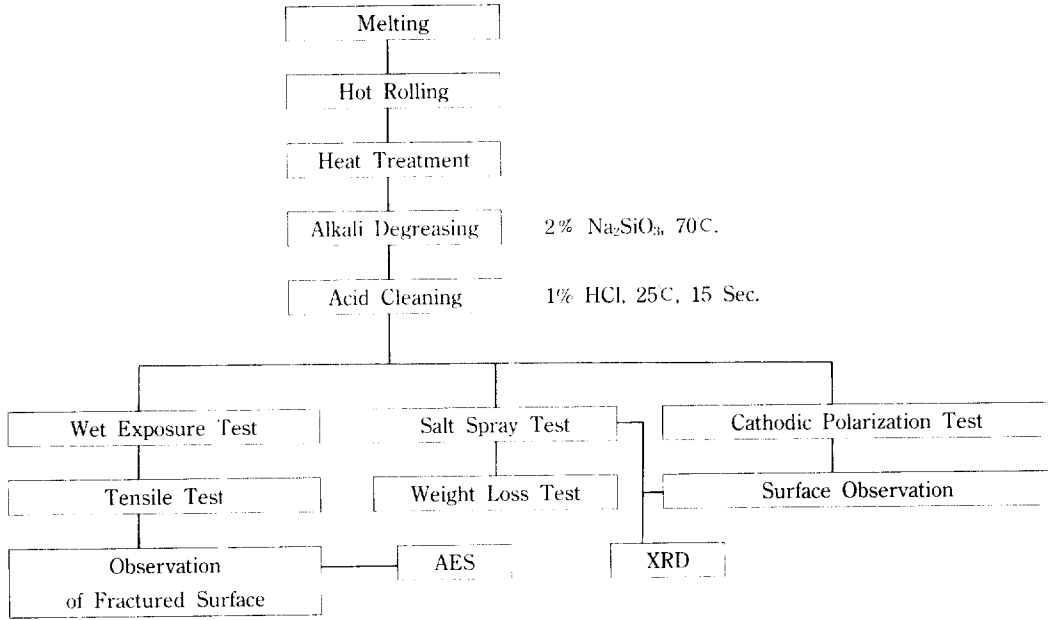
Melting

Hot Rolling

Heat Treatment

Alkali Degreasing

2% $Na_2SiO_3$, 70℃.

Acid Cleaning

1% HCl, 25℃, 15 Sec.

Wet Exposure Test

Salt Spray Test

Cathodic Polarization Test

Tensile Test

Weight Loss Test

Surface Observation

Observation of Fractured Surface

AES

XRD